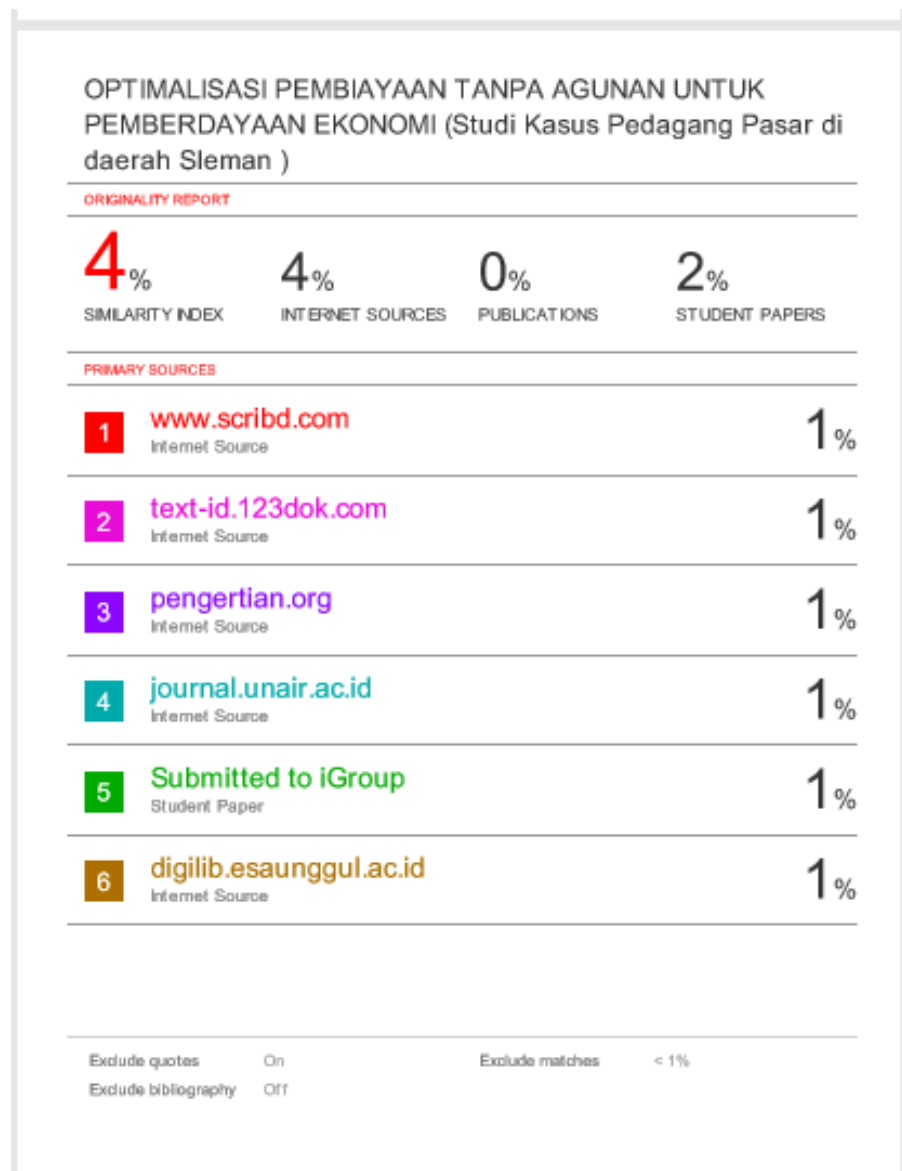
OPTIMALISASI PEMBIAYAAN TANPA AGUNAN UNTUK PEMBERDAYAAN EKONOMI (Studi Kasus Pedagang Pasar di daerah Sleman )

ORIGINALITY REPORT

4%
SIMILARITY INDEX

4%
INTERNET SOURCES

0%
PUBLICATIONS

2%
STUDENT PAPERS

PRIMARY SOURCES

| | | |
|---|---|---|
| 1 | www.scribd.com<br>Internet Source | 1% |
| 2 | text-id.123dok.com<br>Internet Source | 1% |
| 3 | pengertian.org<br>Internet Source | 1% |
| 4 | journal.unair.ac.id<br>Internet Source | 1% |
| 5 | Submitted to iGroup<br>Student Paper | 1% |
| 6 | digilib.esaunggul.ac.id<br>Internet Source | 1% |

Exclude quotes On
Exclude bibliography Off
Exclude matches < 1%